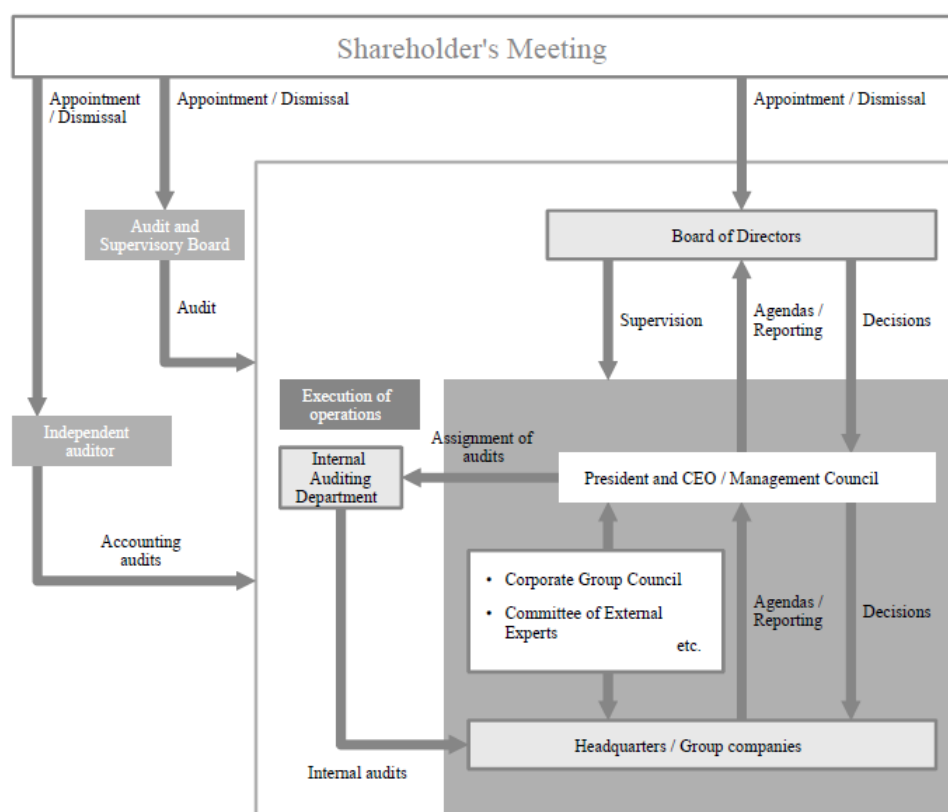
Shareholder's Meeting

Appointment / Dismissal

Appointment / Dismissal

Appointment / Dismissal

Audit and Supervisory Board

Board of Directors

Audit

Supervision

Agendas / Reporting

Decisions

Execution of operations

Independent auditor

Internal Auditing Department

Assignment of audits

President and CEO / Management Council

Accounting audits

• Corporate Group Council
• Committee of External Experts
etc.

Agendas / Reporting

Decisions

Headquarters / Group companies

Internal audits